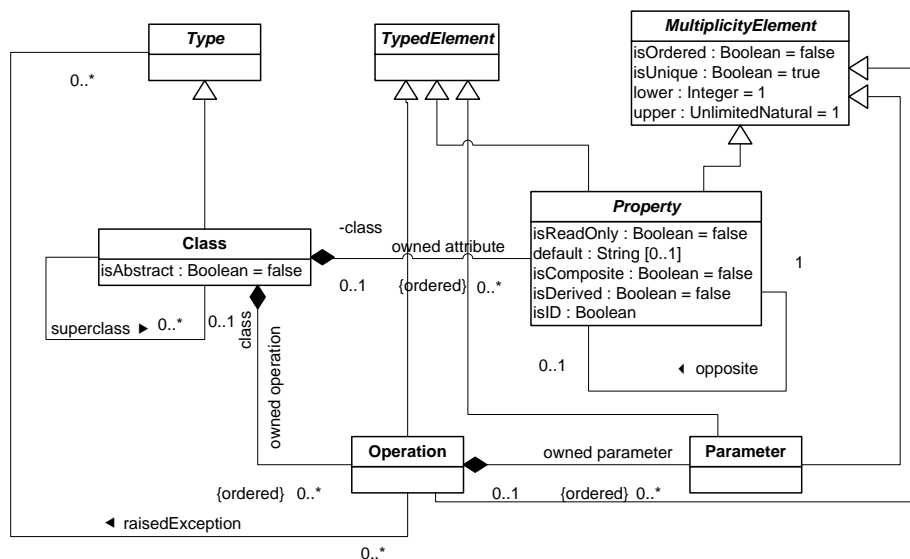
Type

TypedElement

MultiplicityElement
isOrdered : Boolean = false
isUnique : Boolean = true
lower : Integer = 1
upper : UnlimitedNatural = 1

0..*

-class

Class
isAbstract : Boolean = false

owned attribute

Property
isReadOnly : Boolean = false
default : String [0..1]
isComposite : Boolean = false
isDerived : Boolean = false
isID : Boolean

1

0..1 {ordered} 0..*

superclass ▸ 0..*

0..1

class

owned operation

0..1

◂ opposite

Operation

owned parameter

Parameter

{ordered} 0..*

0..1 {ordered} 0..*

◂ raisedException

0..*